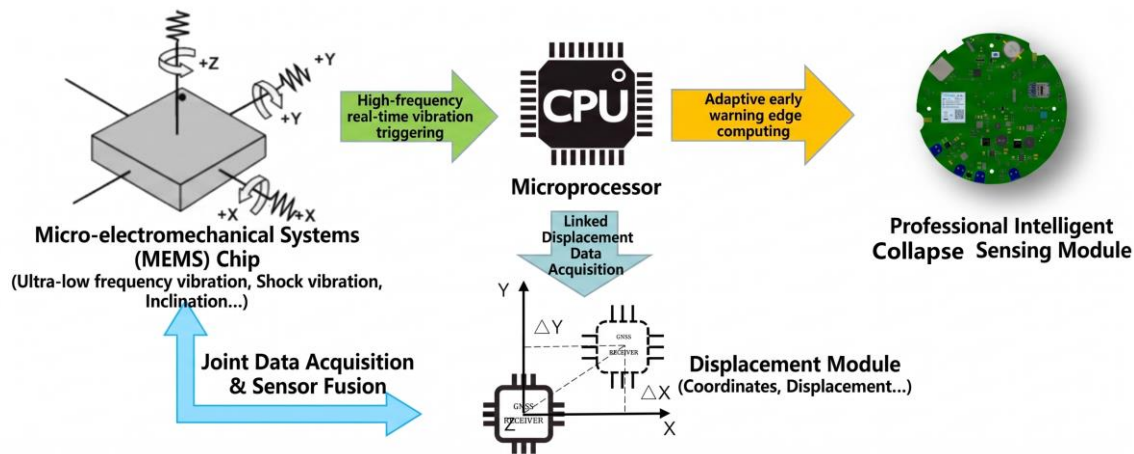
+Z

+Y

+Y

+X

+X

Micro-electromechanical Systems (MEMS) Chip
(Ultra-low frequency vibration, Shock vibration, Inclination...)

High-frequency real-time vibration triggering

CPU

Microprocessor

Adaptive early warning edge computing

Professional Intelligent Collapse Sensing Module

Linked Displacement Data Acquisition

Y

△Y

GNSS RECEIVER

GNSS RECEIVER

Z

△X

X

Displacement Module
(Coordinates, Displacement...)

Joint Data Acquisition & Sensor Fusion